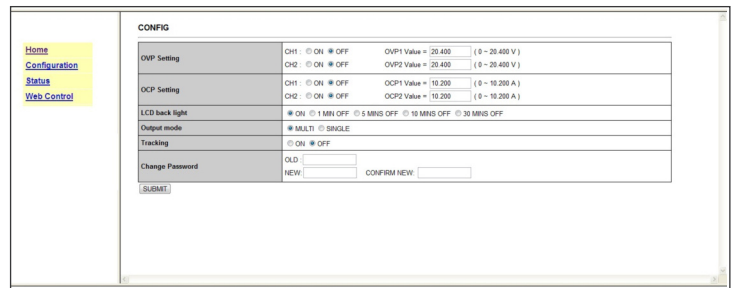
Home
Configuration
Status
Web Control

CONFIG

| | |
|---|---|
| OVP Setting | CH1 : ON OFF OVP1 Value = 20.400 ( 0 ~ 20.400 V ) CH2 : ON OFF OVP2 Value = 20.400 ( 0 ~ 20.400 V ) |
| OCP Setting | CH1 : ON OFF OCP1 Value = 10.200 ( 0 ~ 10.200 A ) CH2 : ON OFF OCP2 Value = 10.200 ( 0 ~ 10.200 A ) |
| LCD back light | ON 1 MIN OFF 5 MINS OFF 10 MINS OFF 30 MINS OFF |
| Output mode | MULTI SINGLE |
| Tracking | ON OFF |
| Change Password | OLD : NEW: CONFIRM NEW: |

SUBMIT